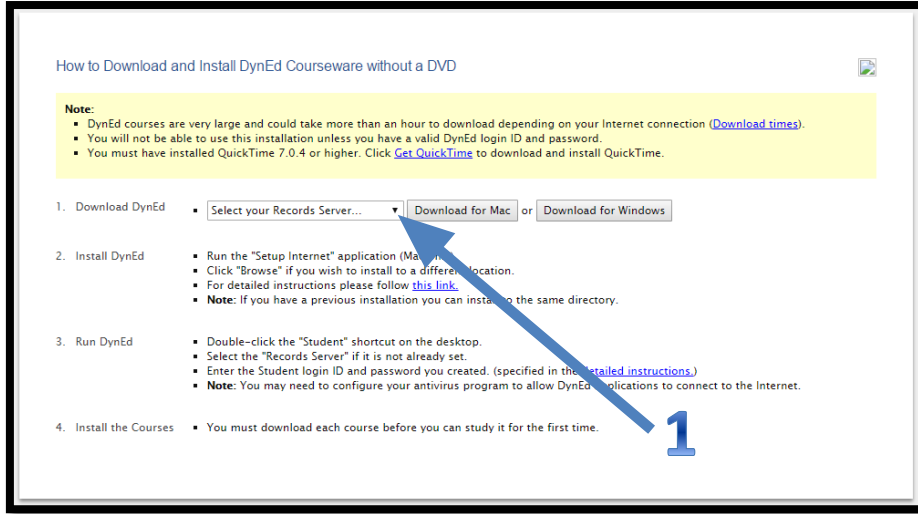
How to Download and Install DynEd Courseware without a DVD

**Note:**
- DynEd courses are very large and could take more than an hour to download depending on your Internet connection (Download times).
- You will not be able to use this installation unless you have a valid DynEd login ID and password.
- You must have installed QuickTime 7.0.4 or higher. Click Get QuickTime to download and install QuickTime.

1. Download DynEd
- Select your Records Server... ▼ Download for Mac or Download for Windows

2. Install DynEd
- Run the "Setup Internet" application (Ma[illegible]
- Click "Browse" if you wish to install to a differen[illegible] location.
- For detailed instructions please follow this link.
- **Note**: If you have a previous installation you can insta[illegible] the same directory.

3. Run DynEd
- Double-click the "Student" shortcut on the desktop.
- Select the "Records Server" if it is not already set.
- Enter the Student login ID and password you created. (specified in the detailed instructions.)
- **Note**: You may need to configure your antivirus program to allow DynEd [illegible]plications to connect to the Internet.

4. Install the Courses
- You must download each course before you can study it for the first time.

1